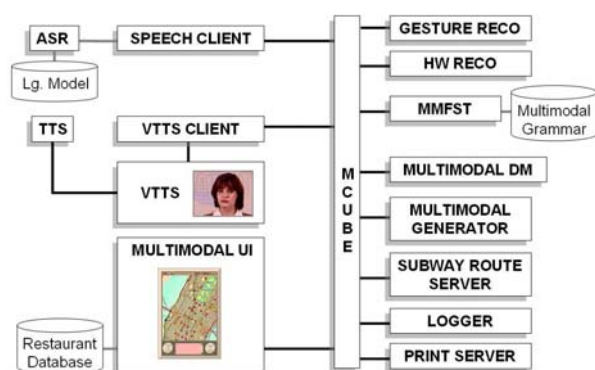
ASR

Lg. Model

SPEECH CLIENT

TTS

VTTS CLIENT

VTTS

MULTIMODAL UI

Restaurant Database

M
C
U
B
E

GESTURE RECO

HW RECO

MMFST

Multimodal Grammar

MULTIMODAL DM

MULTIMODAL GENERATOR

SUBWAY ROUTE SERVER

LOGGER

PRINT SERVER